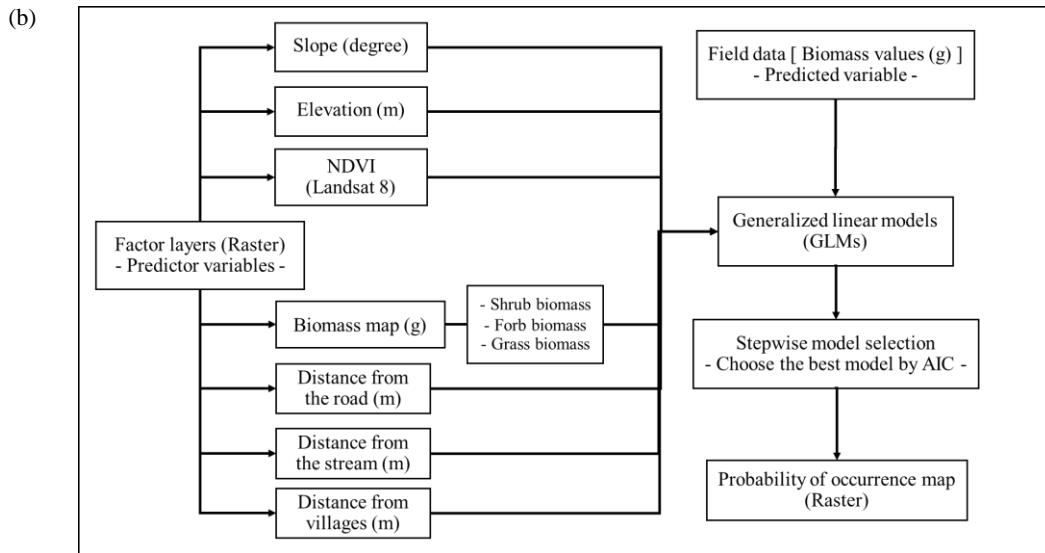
(b)

Factor layers (Raster)
- Predictor variables -

Slope (degree)

Elevation (m)

NDVI
(Landsat 8)

Biomass map (g)

- Shrub biomass
- Forb biomass
- Grass biomass

Distance from the road (m)

Distance from the stream (m)

Distance from villages (m)

Field data [ Biomass values (g) ]
- Predicted variable -

Generalized linear models
(GLMs)

Stepwise model selection
- Choose the best model by AIC -

Probability of occurrence map
(Raster)